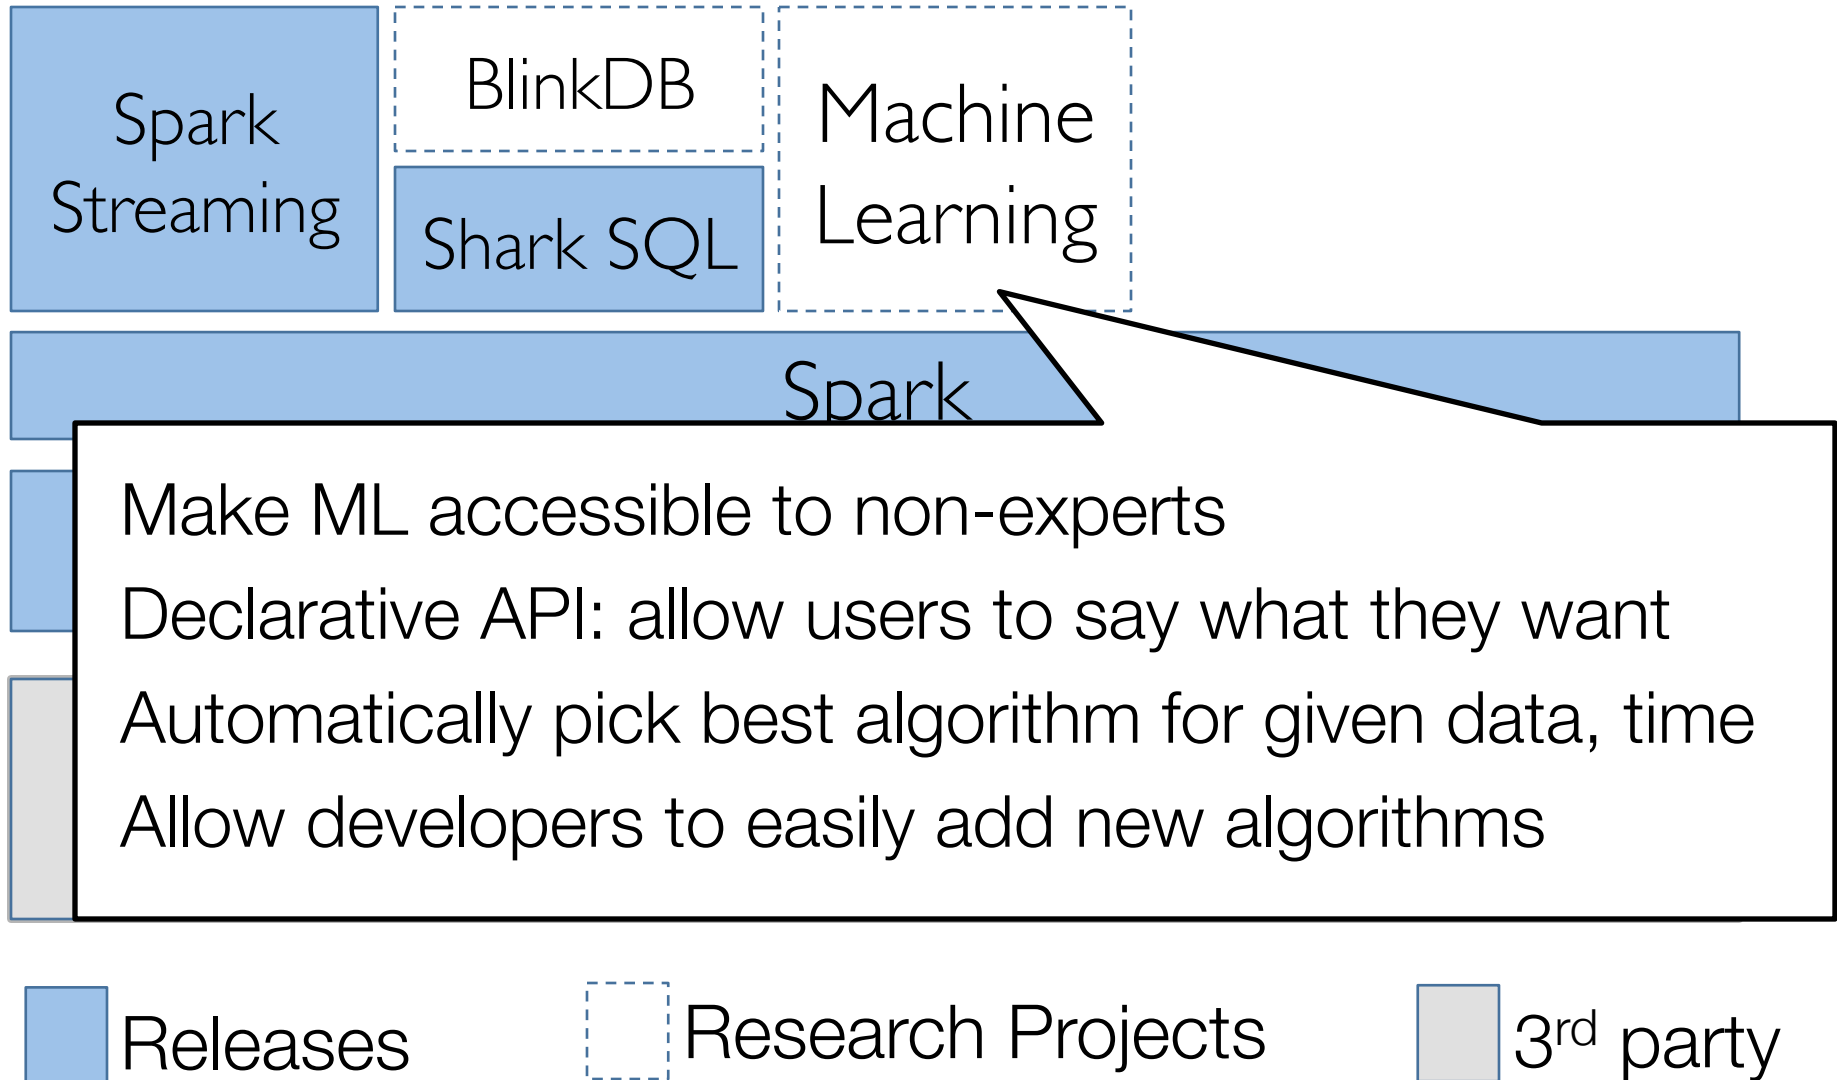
Spark Streaming

BlinkDB

Shark SQL

Machine Learning

Spark

Make ML accessible to non-experts

Declarative API: allow users to say what they want

Automatically pick best algorithm for given data, time

Allow developers to easily add new algorithms

Releases

Research Projects

3$^{rd}$ party